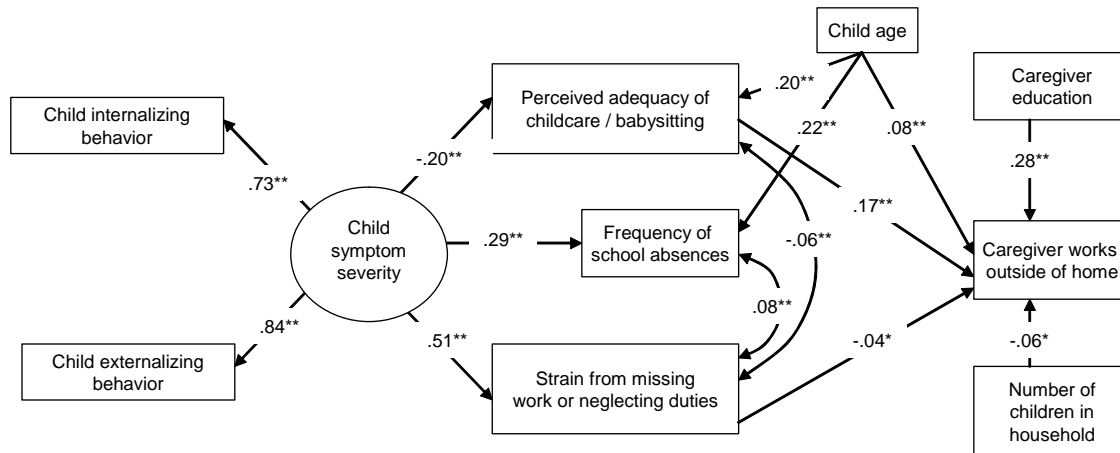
Child age

Caregiver education

Child internalizing behavior

Perceived adequacy of childcare / babysitting

.20**

.22**

.08**

.28**

.73**

-.20**

.17**

Child symptom severity

.29**

Frequency of school absences

-.06**

Caregiver works outside of home

.08**

.84**

.51**

-.04*

-.06*

Child externalizing behavior

Strain from missing work or neglecting duties

Number of children in household